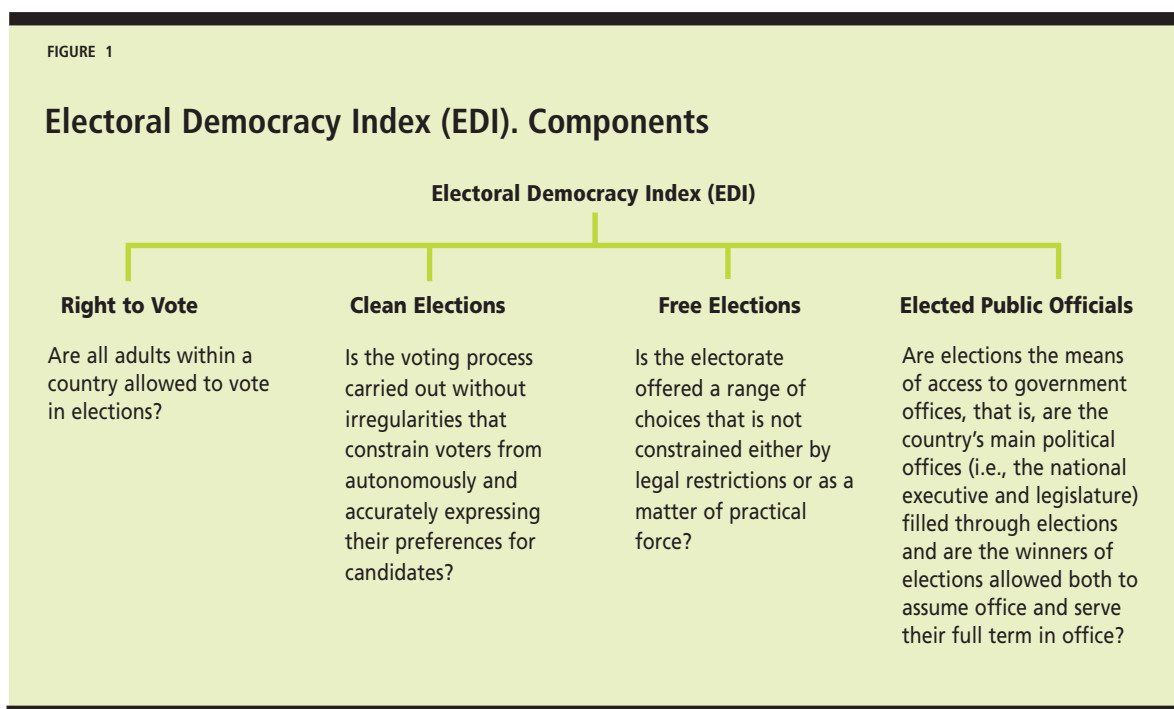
FIGURE 1

Electoral Democracy Index (EDI). Components

Electoral Democracy Index (EDI)

Right to Vote

Are all adults within a country allowed to vote in elections?

Clean Elections

Is the voting process carried out without irregularities that constrain voters from autonomously and accurately expressing their preferences for candidates?

Free Elections

Is the electorate offered a range of choices that is not constrained either by legal restrictions or as a matter of practical force?

Elected Public Officials

Are elections the means of access to government offices, that is, are the country’s main political offices (i.e., the national executive and legislature) filled through elections and are the winners of elections allowed both to assume office and serve their full term in office?